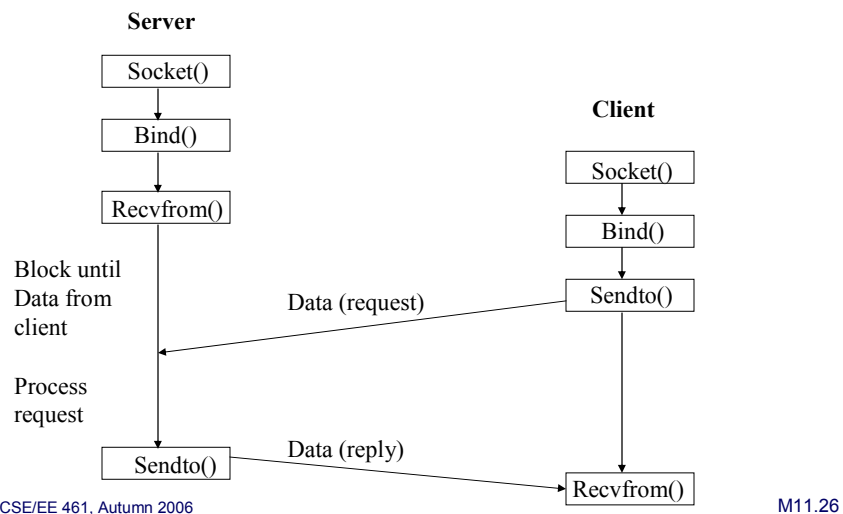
Server

Socket()

Bind()

Recvfrom()

Client

Socket()

Bind()

Sendto()

Block until Data from client

Data (request)

Process request

Sendto()

Data (reply)

Recvfrom()

CSE/EE 461, Autumn 2006

M11.26